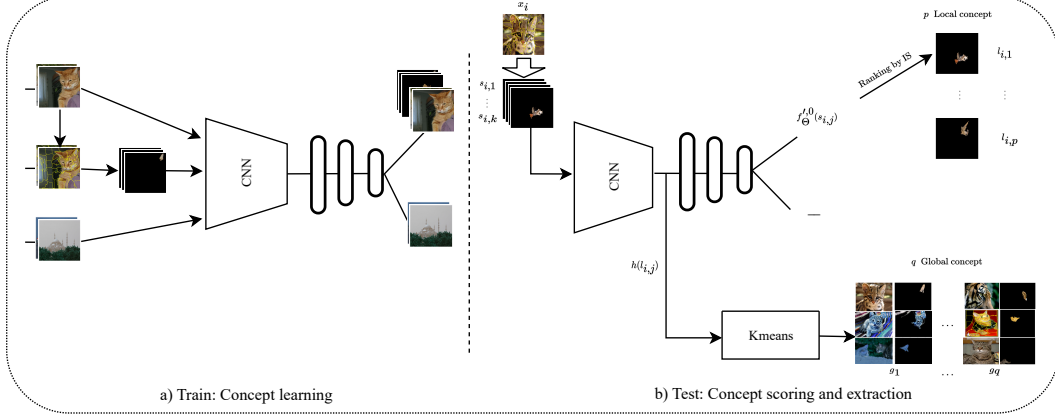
$x_i$

$s_{i,1}$
⋮
$s_{i,k}$

CNN

CNN

$f'^{,0}_{\Theta}(s_{i,j})$

Ranking by IS

$p$ Local concept

$l_{i,1}$

$l_{i,p}$

$h(l_{i,j})$

Kmeans

$q$ Global concept

$g_1$

…

$g_q$

a) Train: Concept learning

b) Test: Concept scoring and extraction